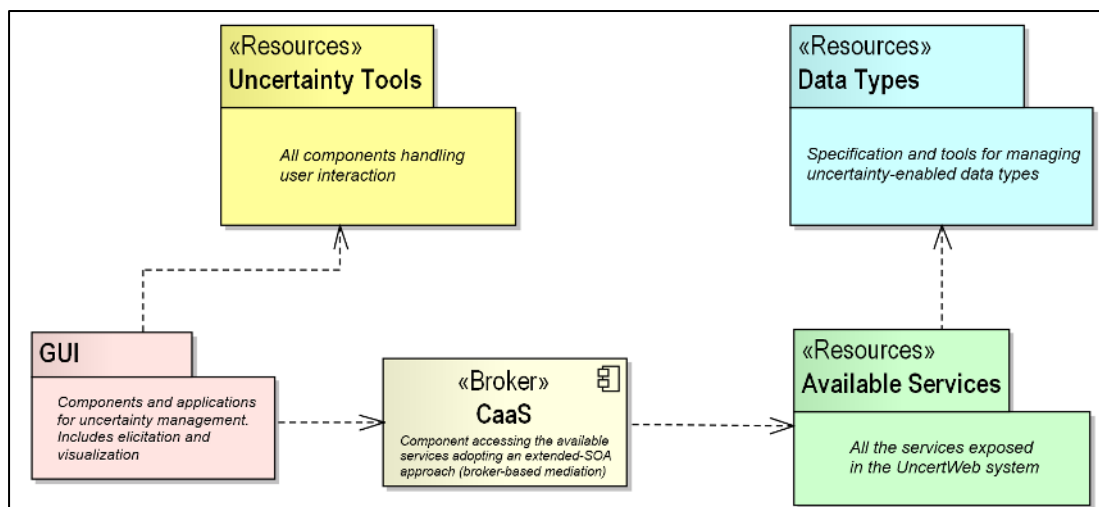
«Resources»
Uncertainty Tools

All components handling user interaction

«Resources»
Data Types

Specification and tools for managing uncertainty-enabled data types

GUI

Components and applications for uncertainty management. Includes elicitation and visualization

«Broker»
CaaS

Component accessing the available services adopting an extended-SOA approach (broker-based mediation)

«Resources»
Available Services

All the services exposed in the UncertWeb system